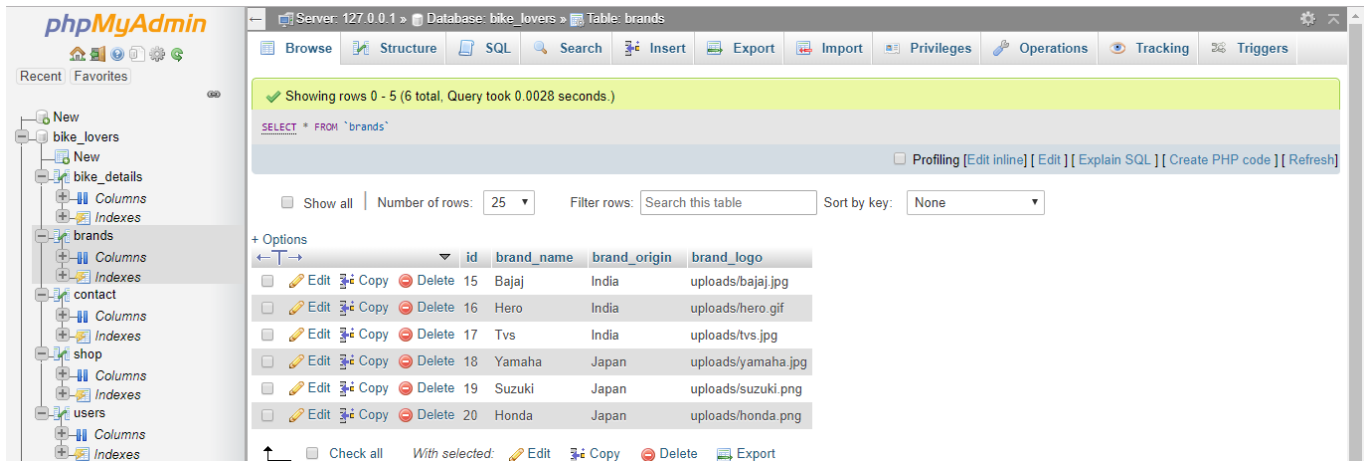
phpMyAdmin

Recent Favorites

New
bike_lovers
New
bike_details
Columns
Indexes
brands
Columns
Indexes
contact
Columns
Indexes
shop
Columns
Indexes
users
Columns
Indexes

Server: 127.0.0.1 » Database: bike_lovers » Table: brands

Browse Structure SQL Search Insert Export Import Privileges Operations Tracking Triggers

Showing rows 0 - 5 (6 total, Query took 0.0028 seconds.)

SELECT * FROM `brands`

Profiling [Edit inline] [ Edit ] [ Explain SQL ] [ Create PHP code ] [ Refresh]

Show all | Number of rows: 25 Filter rows: Search this table Sort by key: None

+ Options

| | id | brand_name | brand_origin | brand_logo |
|---|---|---|---|---|
| Edit Copy Delete | 15 | Bajaj | India | uploads/bajaj.jpg |
| Edit Copy Delete | 16 | Hero | India | uploads/hero.gif |
| Edit Copy Delete | 17 | Tvs | India | uploads/tvs.jpg |
| Edit Copy Delete | 18 | Yamaha | Japan | uploads/yamaha.jpg |
| Edit Copy Delete | 19 | Suzuki | Japan | uploads/suzuki.png |
| Edit Copy Delete | 20 | Honda | Japan | uploads/honda.png |

Check all With selected: Edit Copy Delete Export